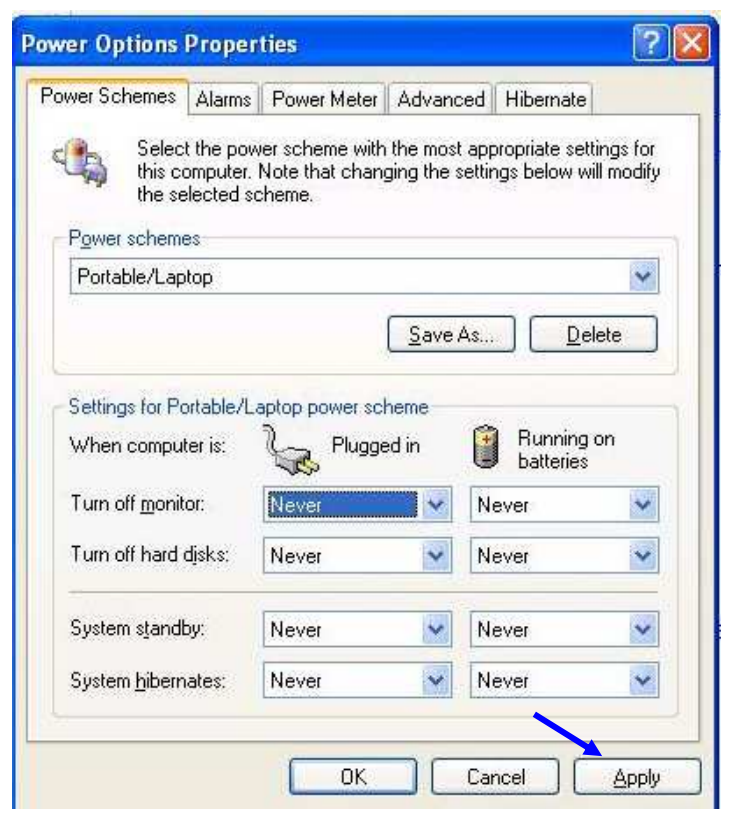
Power Options Properties

Power Schemes | Alarms | Power Meter | Advanced | Hibernate

Select the power scheme with the most appropriate settings for this computer. Note that changing the settings below will modify the selected scheme.

Power schemes

Portable/Laptop

Save As... Delete

Settings for Portable/Laptop power scheme

When computer is: Plugged in Running on batteries

Turn off monitor: Never Never

Turn off hard disks: Never Never

System standby: Never Never

System hibernates: Never Never

OK Cancel Apply